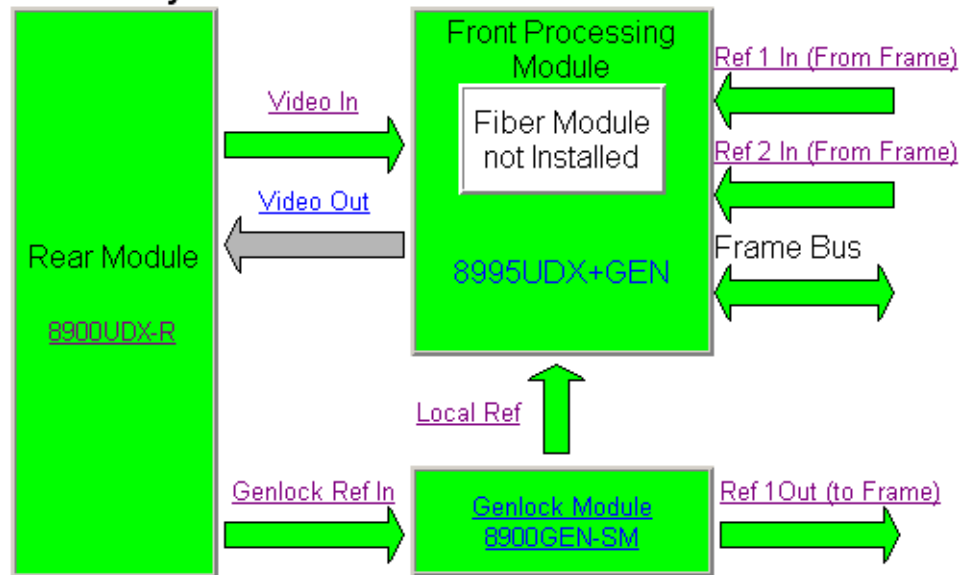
Rear Module

8900UDX-R

Video In

Video Out

Front Processing Module

Fiber Module not Installed

8995UDX+GEN

Ref 1 In (From Frame)

Ref 2 In (From Frame)

Frame Bus

Local Ref

Genlock Ref In

Genlock Module
8900GEN-SM

Ref 1Out (to Frame)